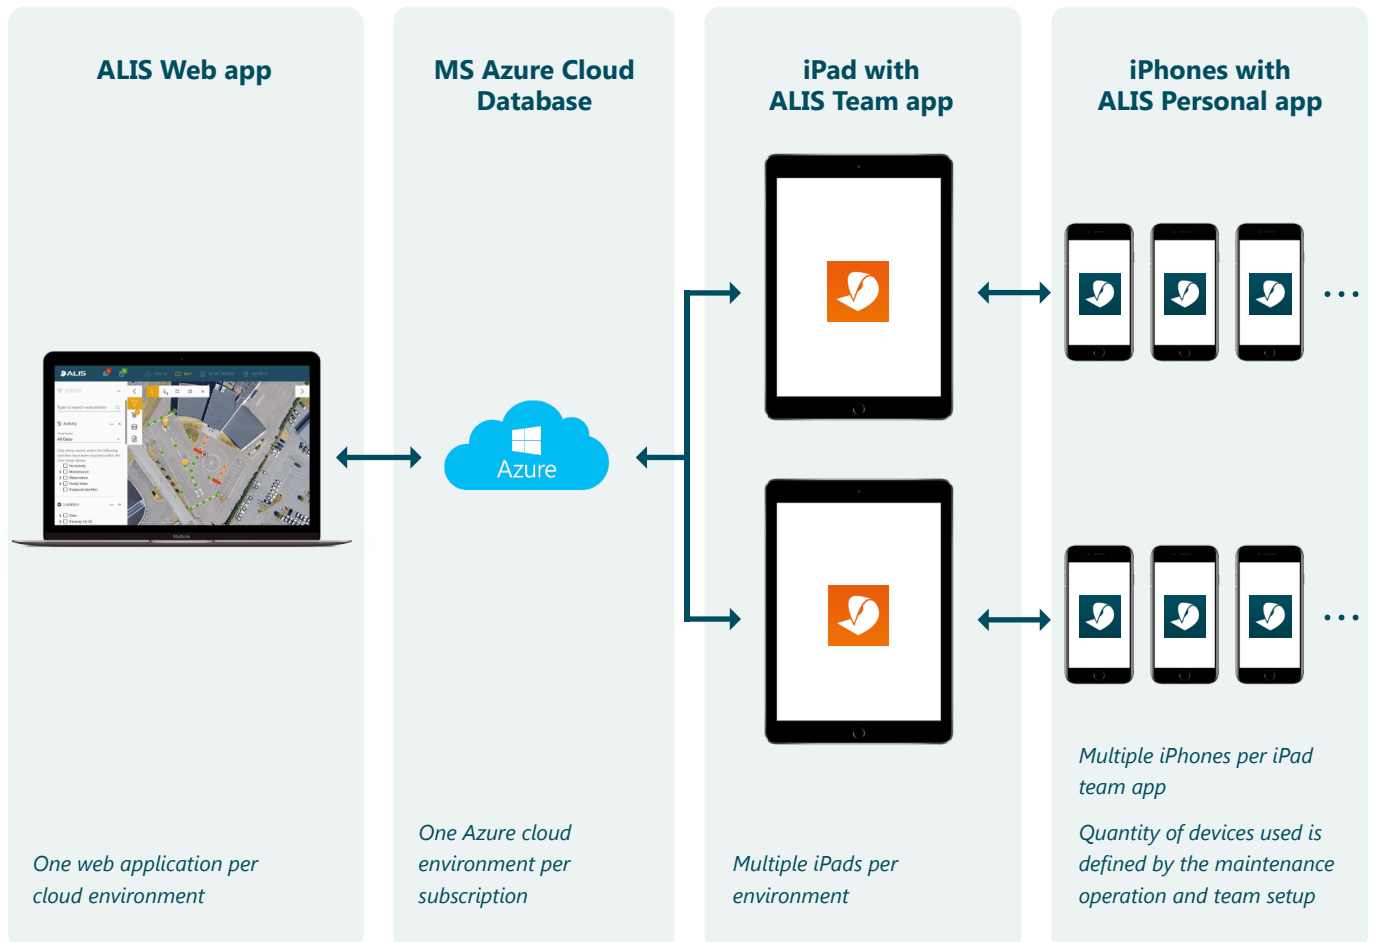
ALIS Web app

MS Azure Cloud Database

iPad with ALIS Team app

iPhones with ALIS Personal app

ALIS

Azure

...

...

One web application per cloud environment

One Azure cloud environment per subscription

Multiple iPads per environment

Multiple iPhones per iPad team app

Quantity of devices used is defined by the maintenance operation and team setup